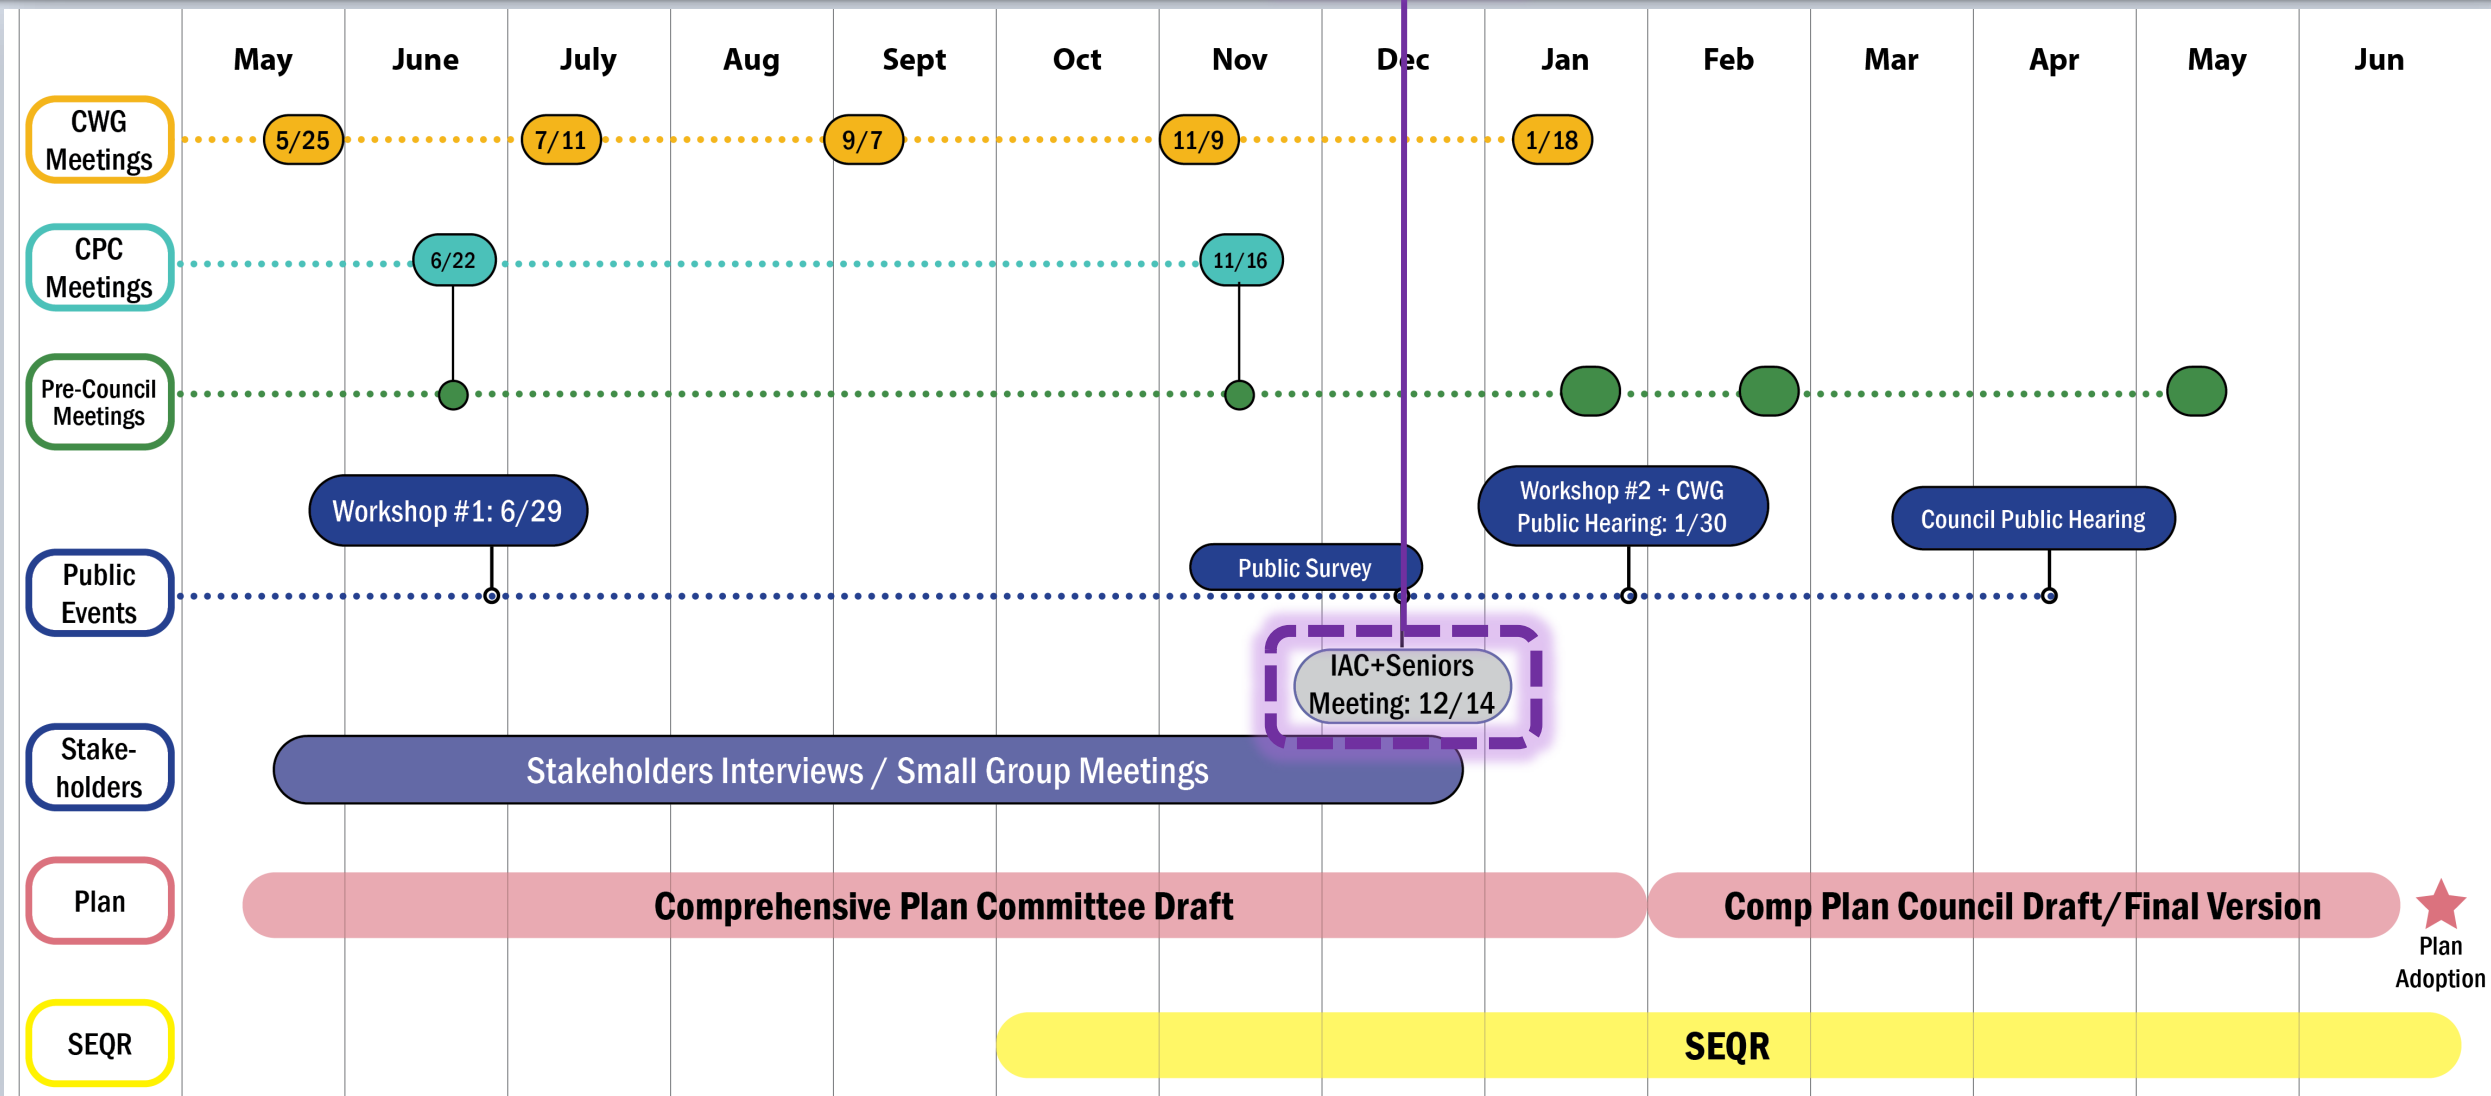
| | May | June | July | Aug | Sept | Oct | Nov | Dec | Jan | Feb | Mar | Apr | May | Jun |
|---|---|---|---|---|---|---|---|---|---|---|---|---|---|---|

CWG Meetings
5/25
7/11
9/7
11/9
1/18

CPC Meetings
6/22
11/16

Pre-Council Meetings

Public Events
Workshop #1: 6/29
Public Survey
Workshop #2 + CWG Public Hearing: 1/30
Council Public Hearing

IAC+Seniors Meeting: 12/14

Stake-holders
Stakeholders Interviews / Small Group Meetings

Plan
Comprehensive Plan Committee Draft
Comp Plan Council Draft/Final Version
Plan Adoption

SEQR
SEQR